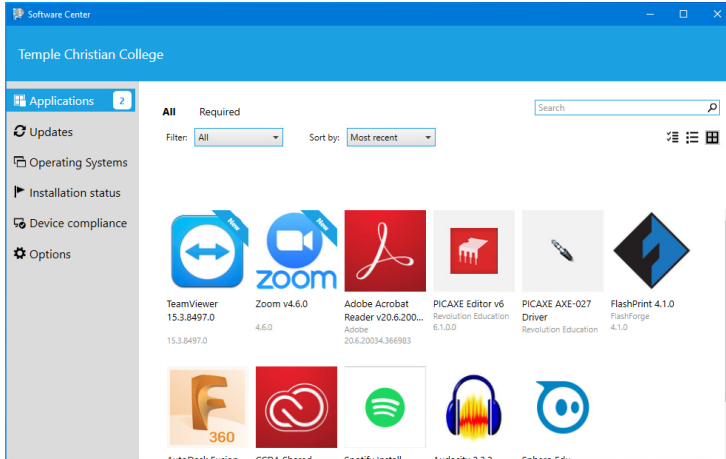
Software Center

Temple Christian College

Applications 2
Updates
Operating Systems
Installation status
Device compliance
Options

All Required

Search

Filter: All
Sort by: Most recent

New
TeamViewer 15.3.8497.0
15.3.8497.0

New
zoom
Zoom v4.6.0
4.6.0

Adobe Acrobat Reader v20.6.200...
Adobe
20.6.20034.366983

PICAXE Editor v6
Revolution Education
6.1.0.0

PICAXE AXE-027 Driver
Revolution Education

FlashPrint 4.1.0
FlashForge
4.1.0

360
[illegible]
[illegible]
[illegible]
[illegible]
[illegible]